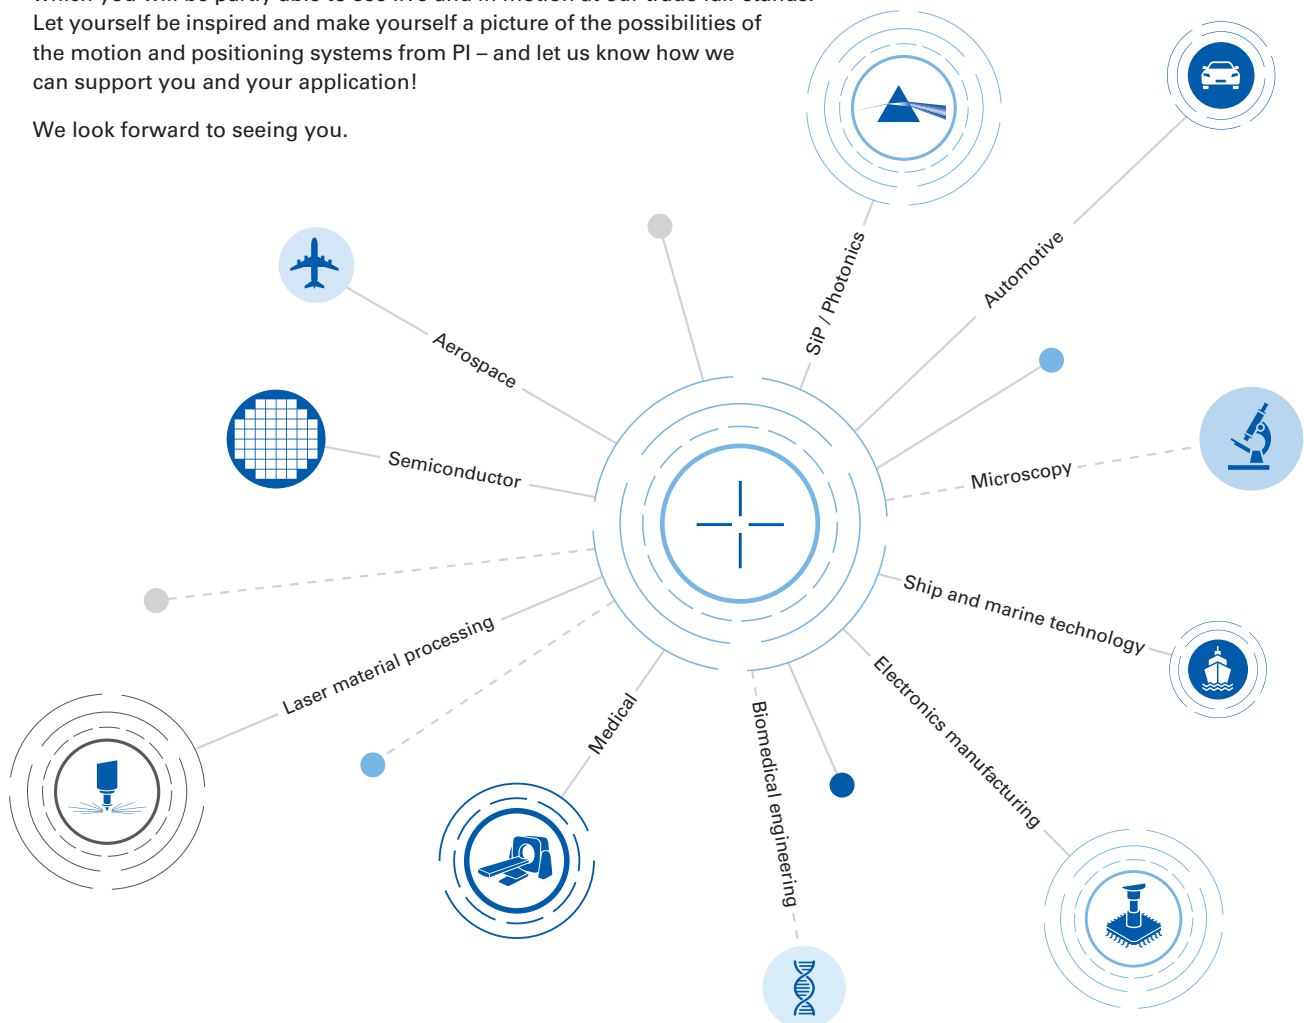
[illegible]
Let yourself be inspired and make yourself a picture of the possibilities of the motion and positioning systems from PI – and let us know how we can support you and your application!

We look forward to seeing you.

SiP / Photonics

Automotive

Aerospace

Semiconductor

Microscopy

Ship and marine technology

Laser material processing

Electronics manufacturing

Medical

Biomedical engineering